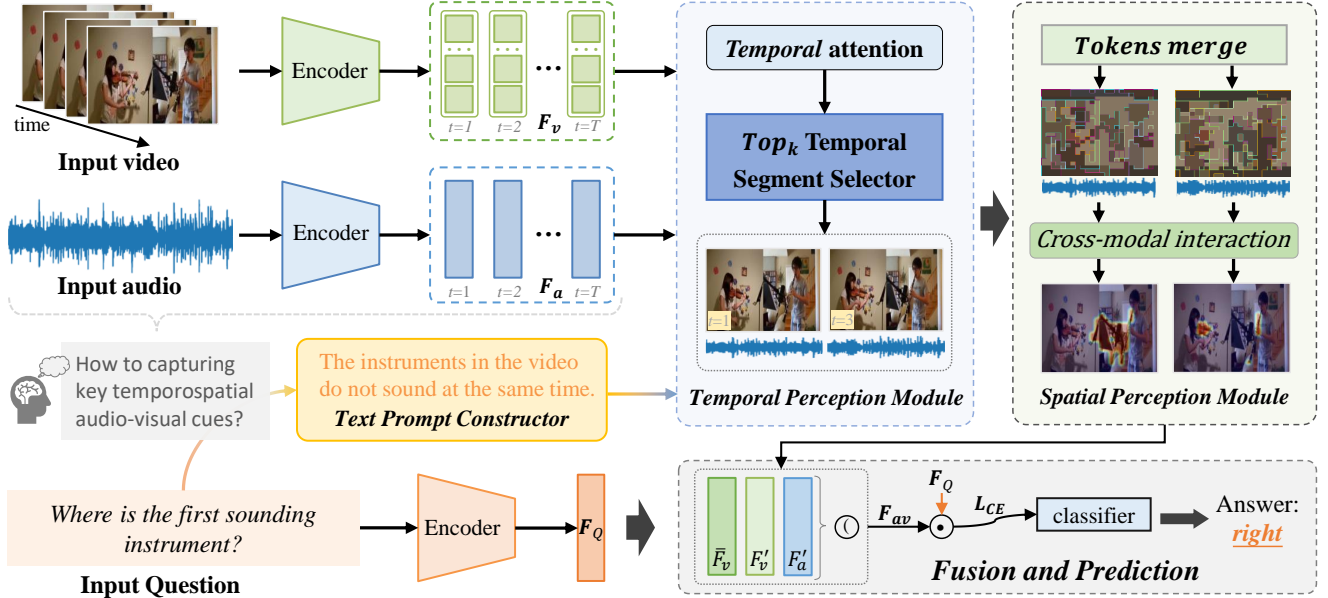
time
Input video
Encoder
t=1 t=2 $F_v$ t=T
Input audio
Encoder
t=1 t=2 $F_a$ t=T
Temporal attention
$Top_k$ Temporal Segment Selector
t=1 t=3
Temporal Perception Module
Tokens merge
Cross-modal interaction
Spatial Perception Module
How to capturing key temporospatial audio-visual cues?
The instruments in the video do not sound at the same time.
Text Prompt Constructor
Where is the first sounding instrument?
Input Question
Encoder
$F_Q$
$\bar{F}_v$ $F'_v$ $F'_a$
©
$F_{av}$
$F_Q$
$\odot$
$L_{CE}$
classifier
Answer:
right
Fusion and Prediction